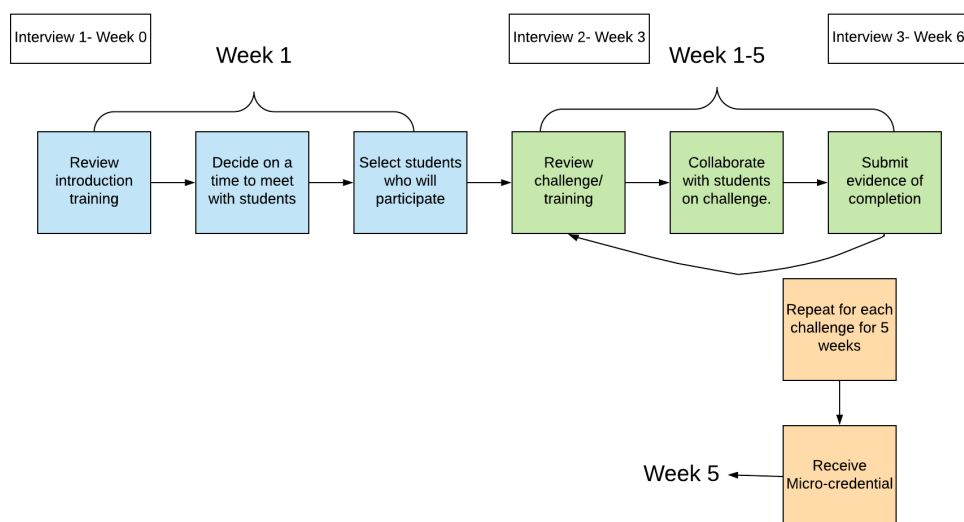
Interview 1- Week 0

Week 1

Interview 2- Week 3

Week 1-5

Interview 3- Week 6

Review introduction training

Decide on a time to meet with students

Select students who will participate

Review challenge/ training

Collaborate with students on challenge.

Submit evidence of completion

Repeat for each challenge for 5 weeks

Week 5

Receive Micro-credential